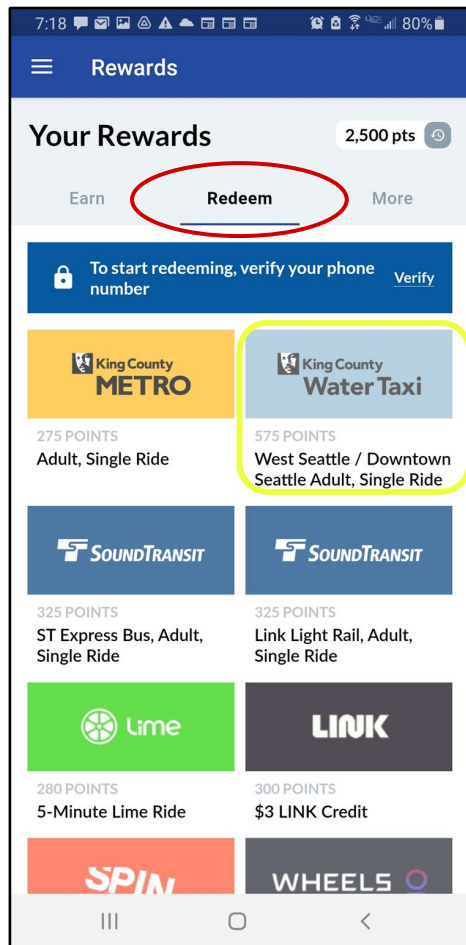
7:18 80%

Rewards

Your Rewards

2,500 pts

Earn

Redeem

More

To start redeeming, verify your phone number

Verify

King County METRO

275 POINTS

Adult, Single Ride

King County Water Taxi

575 POINTS

West Seattle / Downtown Seattle Adult, Single Ride

SOUNDTRANSIT

325 POINTS

ST Express Bus, Adult, Single Ride

SOUNDTRANSIT

325 POINTS

Link Light Rail, Adult, Single Ride

Lime

280 POINTS

5-Minute Lime Ride

LINK

300 POINTS

$3 LINK Credit

SPIN

WHEELS